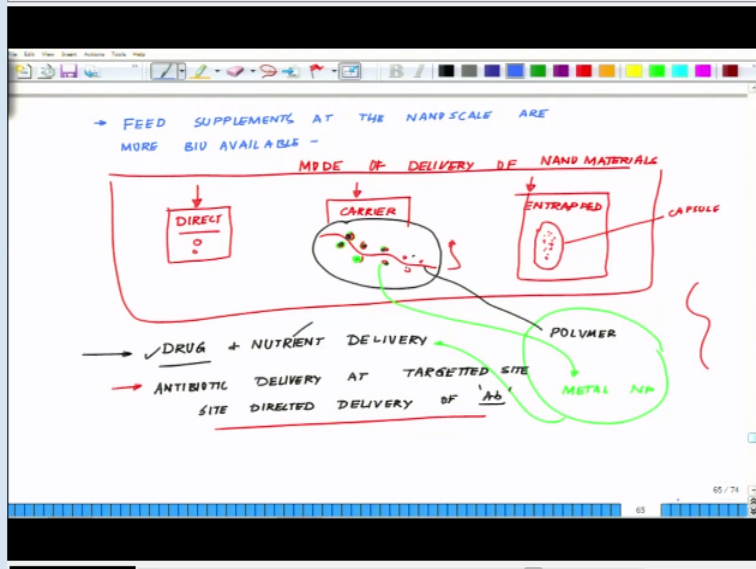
File Edit View Insert Actions Tools Help

→ FEED SUPPLEMENTS AT THE NANOSCALE ARE MORE BIO AVAILABLE -

MODE OF DELIVERY OF NANO MATERIALS

DIRECT

CARRIER

ENTRAPPED

CAPSULE

POLYMER

METAL NP

→ ✓DRUG + NUTRIENT DELIVERY

→ ANTIBIOTIC DELIVERY AT TARGETTED SITE
SITE DIRECTED DELIVERY OF 'Ab'

65 / 74

65